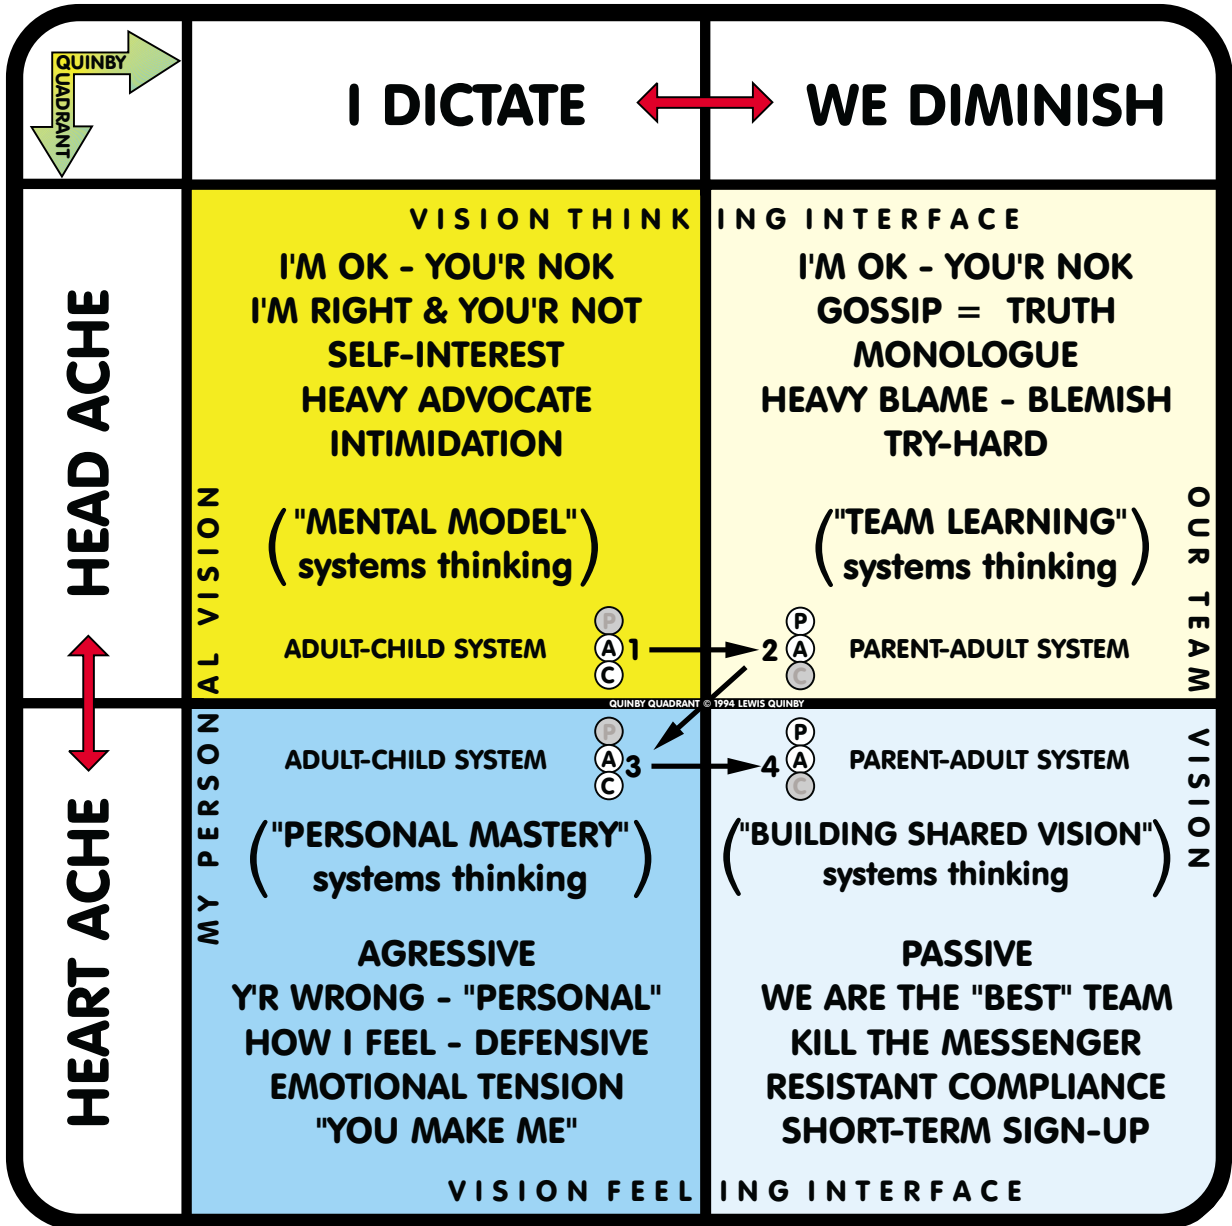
QUINBY QUADRANT

I DICTATE

WE DIMINISH

HEAD ACHE

HEART ACHE

VISION THINKING INTERFACE

I'M OK - YOU'R NOK
I'M RIGHT & YOU'R NOT
SELF-INTEREST
HEAVY ADVOCATE
INTIMIDATION

("MENTAL MODEL" systems thinking)

ADULT-CHILD SYSTEM

P A C 1

I'M OK - YOU'R NOK
GOSSIP = TRUTH
MONOLOGUE
HEAVY BLAME - BLEMISH
TRY-HARD

("TEAM LEARNING" systems thinking)

2 P A C

PARENT-ADULT SYSTEM

OUR TEAM VISION

MY PERSONAL VISION

QUINBY QUADRANT © 1994 LEWIS QUINBY

ADULT-CHILD SYSTEM

P A C 3

4 P A C

PARENT-ADULT SYSTEM

("PERSONAL MASTERY" systems thinking)

("BUILDING SHARED VISION" systems thinking)

AGRESSIVE
Y'R WRONG - "PERSONAL"
HOW I FEEL - DEFENSIVE
EMOTIONAL TENSION
"YOU MAKE ME"

PASSIVE
WE ARE THE "BEST" TEAM
KILL THE MESSENGER
RESISTANT COMPLIANCE
SHORT-TERM SIGN-UP

VISION FEELING INTERFACE